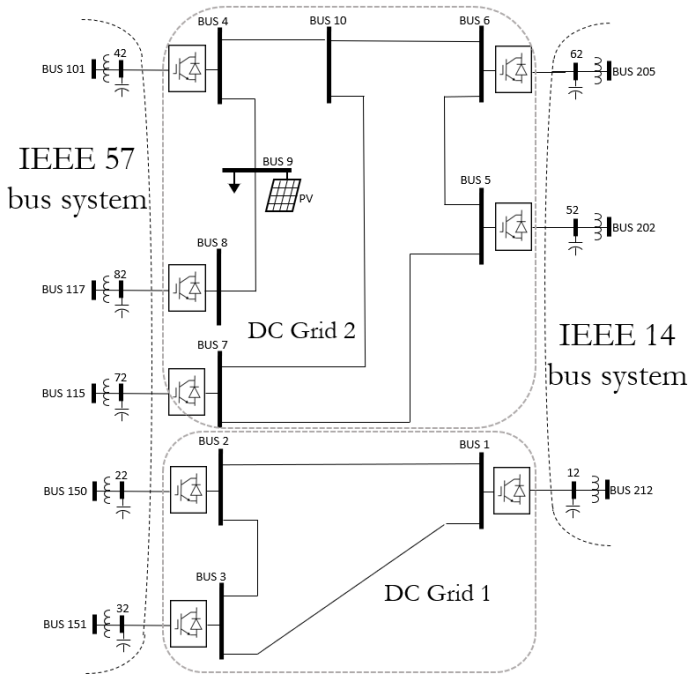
BUS 4
BUS 10
BUS 6
BUS 101
42
62
BUS 205
IEEE 57 bus system
BUS 9
PV
BUS 5
52
BUS 202
BUS 8
BUS 117
82
DC Grid 2
IEEE 14 bus system
BUS 7
BUS 115
72
BUS 2
BUS 1
BUS 150
22
12
BUS 212
BUS 3
DC Grid 1
BUS 151
32